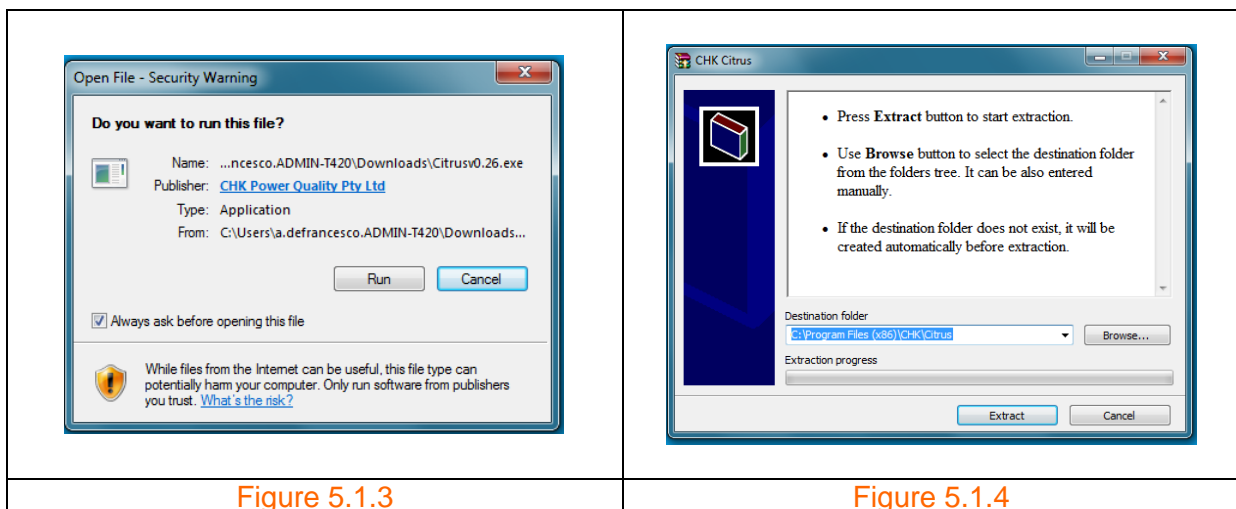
| Open File - Security Warning<br><br>**Do you want to run this file?**<br><br>Name: ...ncesco.ADMIN-T420\Downloads\Citrusv0.26.exe<br>Publisher: CHK Power Quality Pty Ltd<br>Type: Application<br>From: C:\Users\a.defrancesco.ADMIN-T420\Downloads...<br><br>Run Cancel<br><br>Always ask before opening this file<br><br>While files from the Internet can be useful, this file type can potentially harm your computer. Only run software from publishers you trust. What's the risk? | CHK Citrus<br><br>• Press **Extract** button to start extraction.<br>• Use **Browse** button to select the destination folder from the folders tree. It can be also entered manually.<br>• If the destination folder does not exist, it will be created automatically before extraction.<br><br>Destination folder<br>C:\Program Files (x86)\CHK\Citrus<br>Browse...<br>Extraction progress<br><br>Extract Cancel |
|---|---|
| Figure 5.1.3 | Figure 5.1.4 |